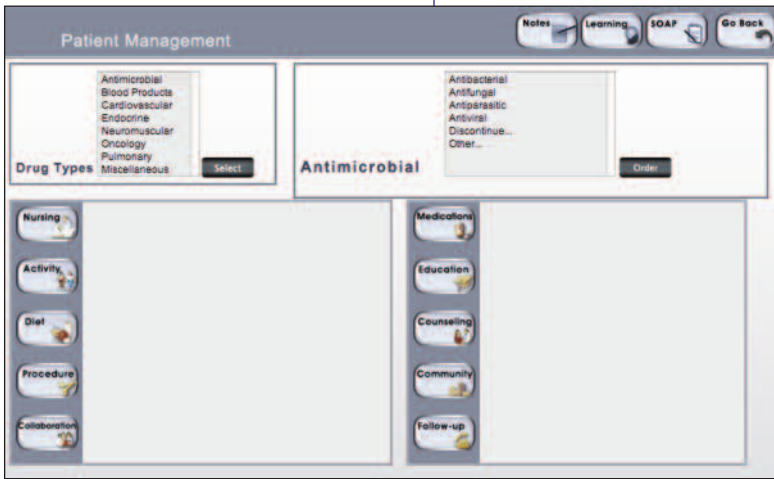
Patient Management

Notes

Learning

SOAP

Go Back

Antimicrobial
Blood Products
Cardiovascular
Endocrine
Neuromuscular
Oncology
Pulmonary
Miscellaneous

Drug Types

Select

Antibacterial
Antifungal
Antiparasitic
Antiviral
Discontinue...
Other...

Antimicrobial

Order

Nursing

Activity

Diet

Procedure

Collaboration

Medications

Education

Counseling

Community

Follow-up